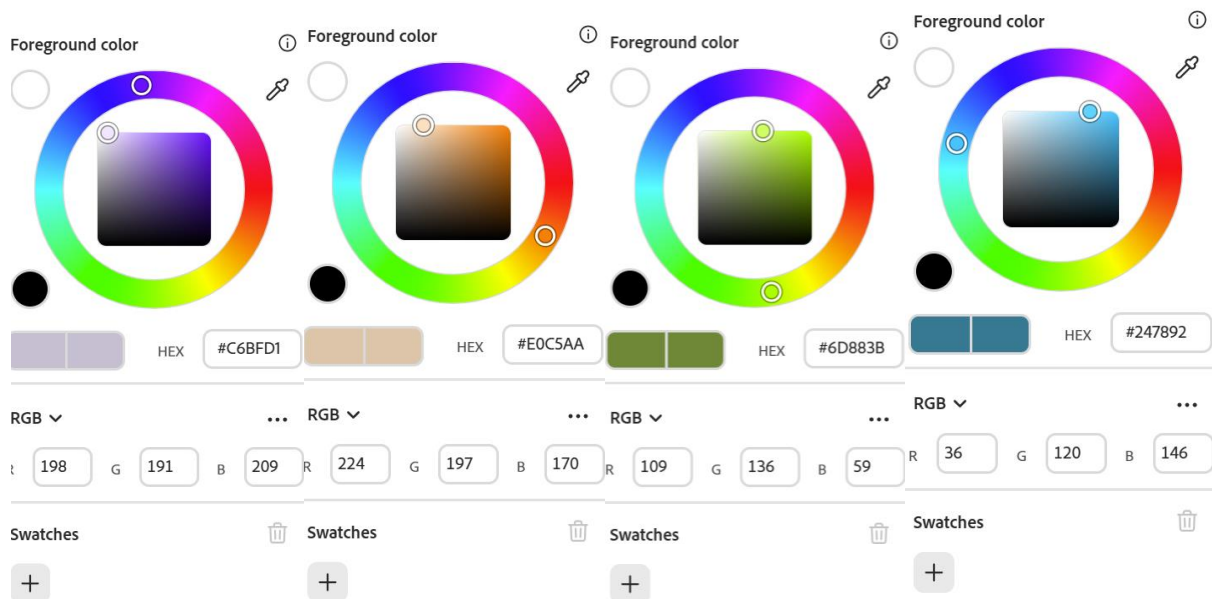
Foreground color

HEX #C6BFD1

RGB

R 198 G 191 B 209

Swatches

+

Foreground color

HEX #E0C5AA

RGB

R 224 G 197 B 170

Swatches

+

Foreground color

HEX #6D883B

RGB

R 109 G 136 B 59

Swatches

+

Foreground color

HEX #247892

RGB

R 36 G 120 B 146

Swatches

+